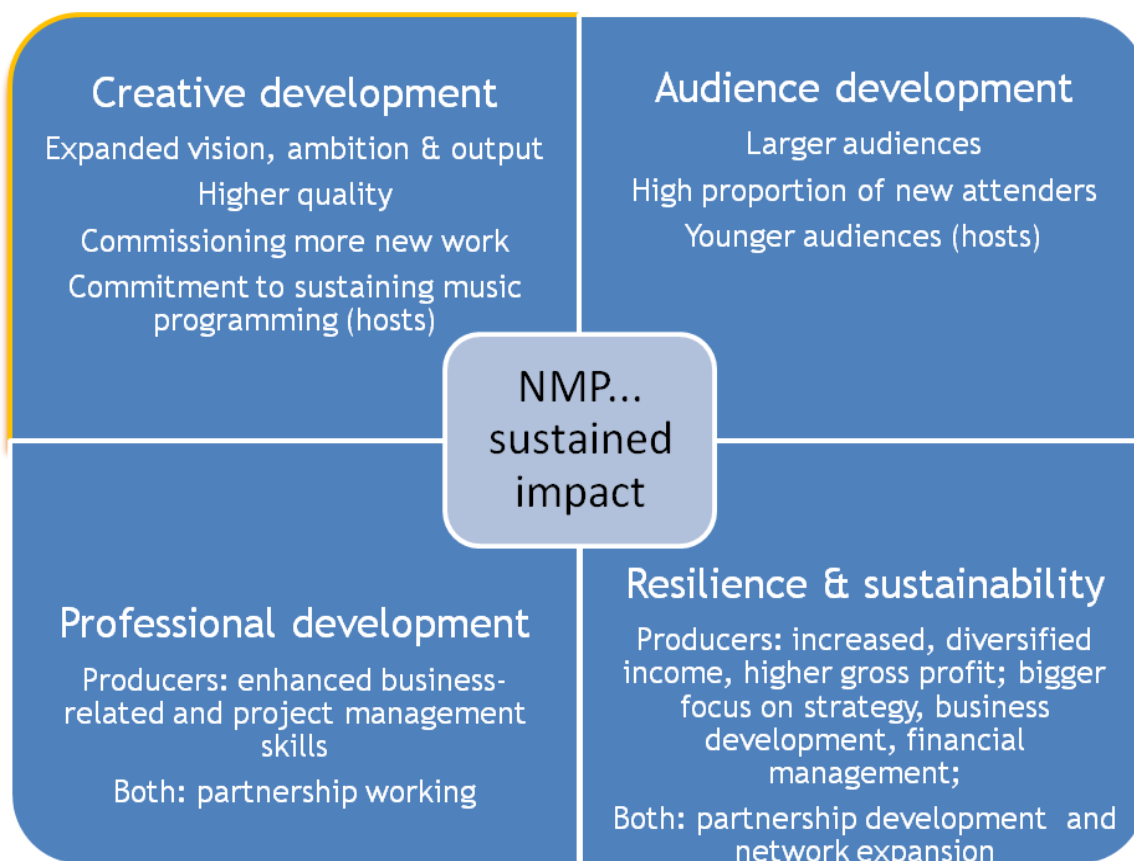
Creative development

Expanded vision, ambition & output

Higher quality

Commissioning more new work

Commitment to sustaining music programming (hosts)

Audience development

Larger audiences

High proportion of new attenders

Younger audiences (hosts)

NMP... sustained impact

Professional development

Producers: enhanced business-related and project management skills

Both: partnership working

Resilience & sustainability

Producers: increased, diversified income, higher gross profit; bigger focus on strategy, business development, financial management;

Both: partnership development and network expansion